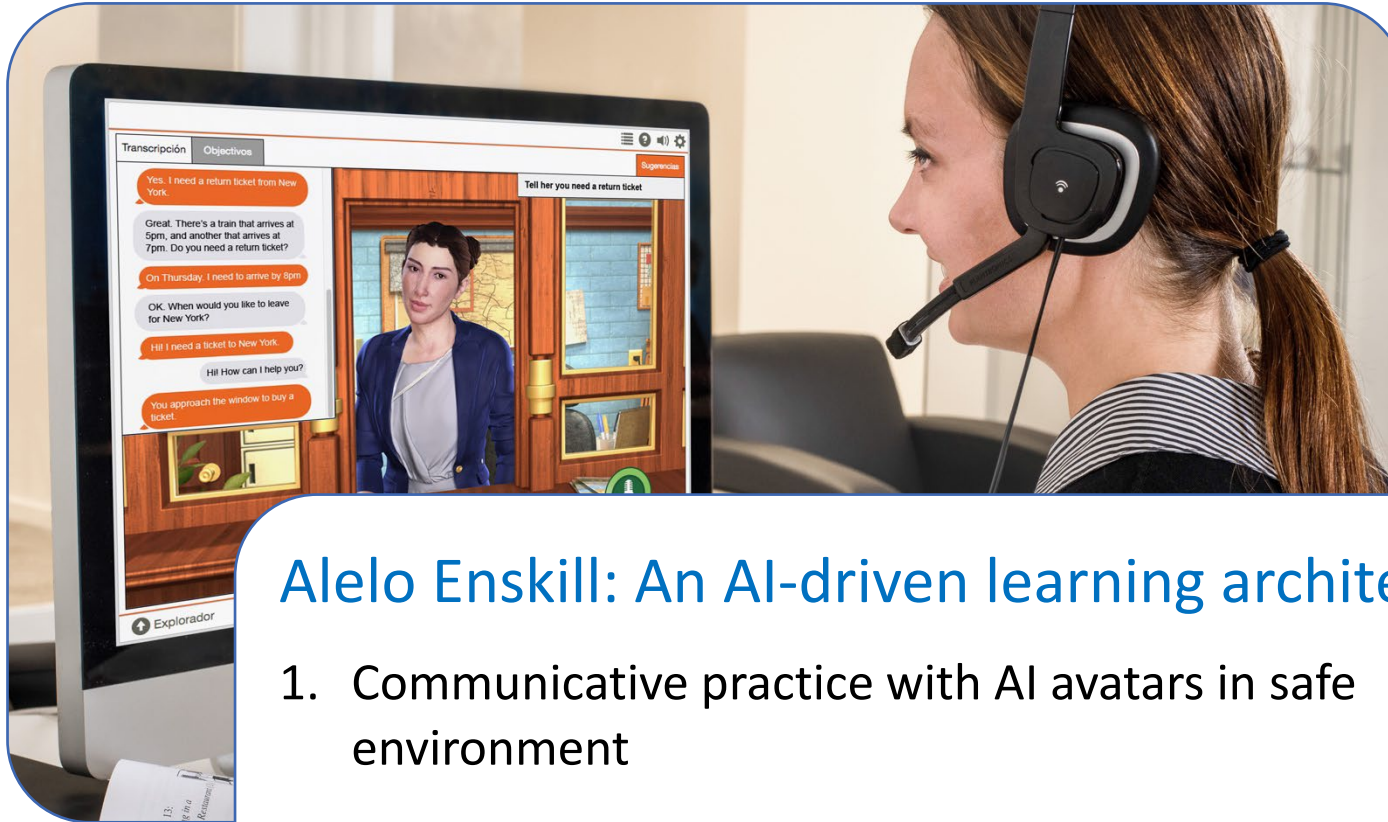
Transcripción

Objectivos

Sugerencias

Tell her you need a return ticket

Yes, I need a return ticket from New York.

Great. There's a train that arrives at 5pm, and another that arrives at 7pm. Do you need a return ticket?

On Thursday. I need to arrive by 8pm

OK. When would you like to leave for New York?

Hi! I need a ticket to New York.

Hi! How can I help you?

You approach the window to buy a ticket.

Explorador

Alelo Enskill: An AI-driven learning archite

1. Communicative practice with AI avatars in safe environment